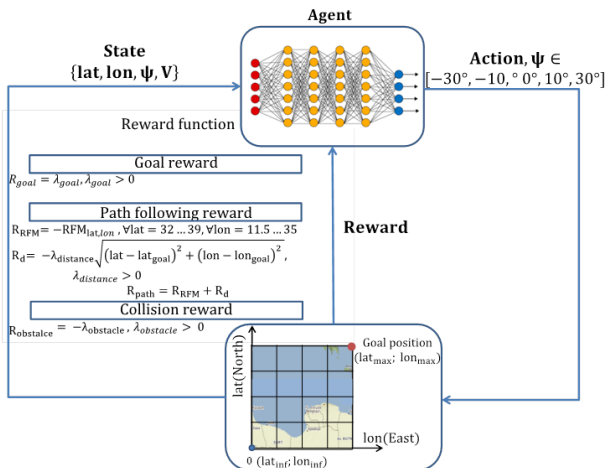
Agent

State
$\{\mathbf{lat}, \mathbf{lon}, \boldsymbol{\psi}, \mathbf{V}\}$

Action, $\boldsymbol{\psi} \in$
$[-30°, -10, ° 0°, 10°, 30°]$

Reward function

Goal reward
$R_{goal} = \lambda_{goal}, \lambda_{goal} > 0$

Path following reward
$R_{RFM} = -RFM_{lat,lon}$ , $\forall lat = 32 \ldots 39, \forall lon = 11.5 \ldots 35$
$R_d = -\lambda_{distance}\sqrt{(lat - lat_{goal})^2 + (lon - lon_{goal})^2}$,
$\lambda_{distance} > 0$
$R_{path} = R_{RFM} + R_d$

Collision reward
$R_{obstalce} = -\lambda_{obstacle}, \lambda_{obstacle} > 0$

Reward

Goal position
$(lat_{max}; lon_{max})$

lat(North)

lon(East)

0 $(lat_{inf}; lon_{inf})$